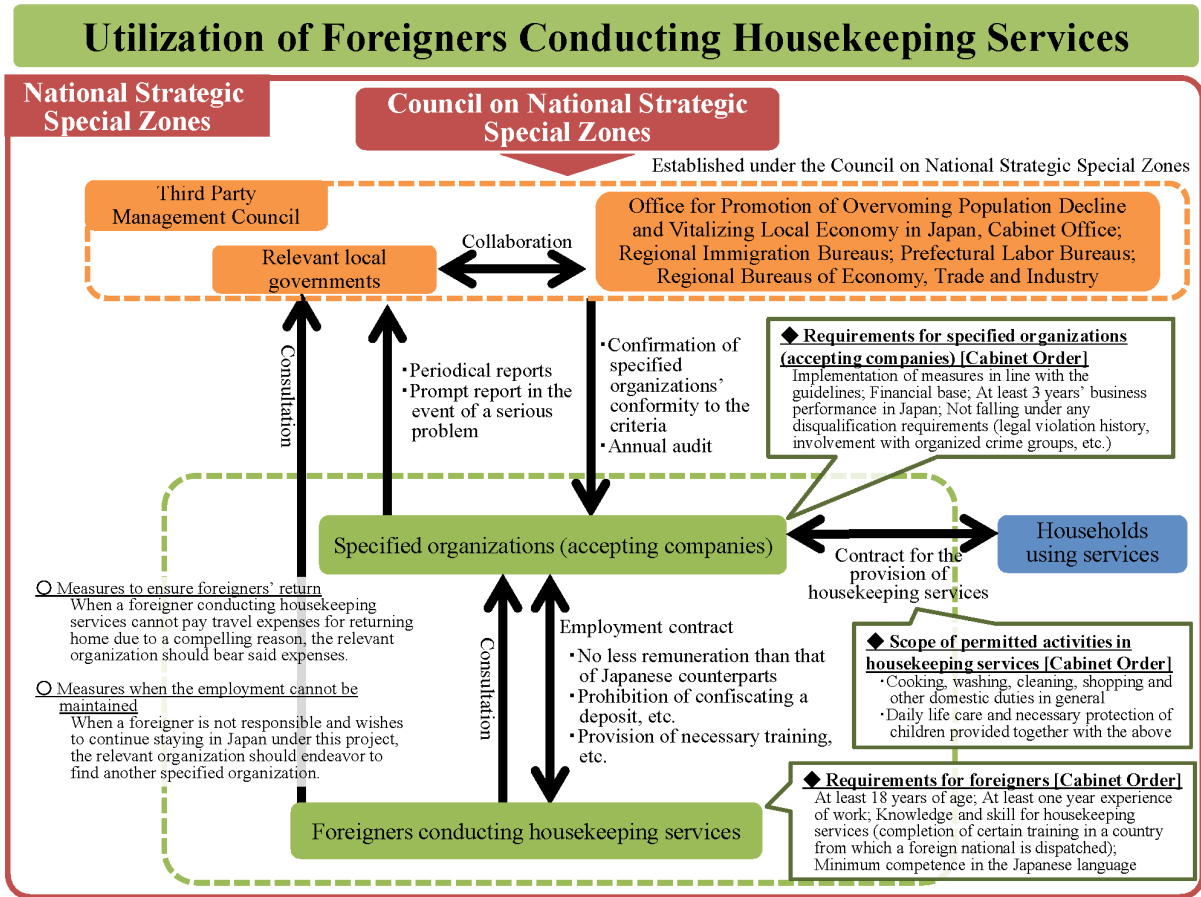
Utilization of Foreigners Conducting Housekeeping Services

National Strategic Special Zones

Council on National Strategic Special Zones

Established under the Council on National Strategic Special Zones

Third Party Management Council

Relevant local governments

Collaboration

Office for Promotion of Overvoming Population Decline and Vitalizing Local Economy in Japan, Cabinet Office; Regional Immigration Bureaus; Prefectural Labor Bureaus; Regional Bureaus of Economy, Trade and Industry

Consultation

・Periodical reports
・Prompt report in the event of a serious problem

・Confirmation of specified organizations' conformity to the criteria
・Annual audit

◆ Requirements for specified organizations (accepting companies) [Cabinet Order]
Implementation of measures in line with the guidelines; Financial base; At least 3 years' business performance in Japan; Not falling under any disqualification requirements (legal violation history, involvement with organized crime groups, etc.)

Specified organizations (accepting companies)

Households using services

Contract for the provision of housekeeping services

○ Measures to ensure foreigners' return
When a foreigner conducting housekeeping services cannot pay travel expenses for returning home due to a compelling reason, the relevant organization should bear said expenses.

○ Measures when the employment cannot be maintained
When a foreigner is not responsible and wishes to continue staying in Japan under this project, the relevant organization should endeavor to find another specified organization.

Consultation

Employment contract
・No less remuneration than that of Japanese counterparts
・Prohibition of confiscating a deposit, etc.
・Provision of necessary training, etc.

◆ Scope of permitted activities in housekeeping services [Cabinet Order]
・Cooking, washing, cleaning, shopping and other domestic duties in general
・Daily life care and necessary protection of children provided together with the above

◆ Requirements for foreigners [Cabinet Order]
At least 18 years of age; At least one year experience of work; Knowledge and skill for housekeeping services (completion of certain training in a country from which a foreign national is dispatched); Minimum competence in the Japanese language

Foreigners conducting housekeeping services